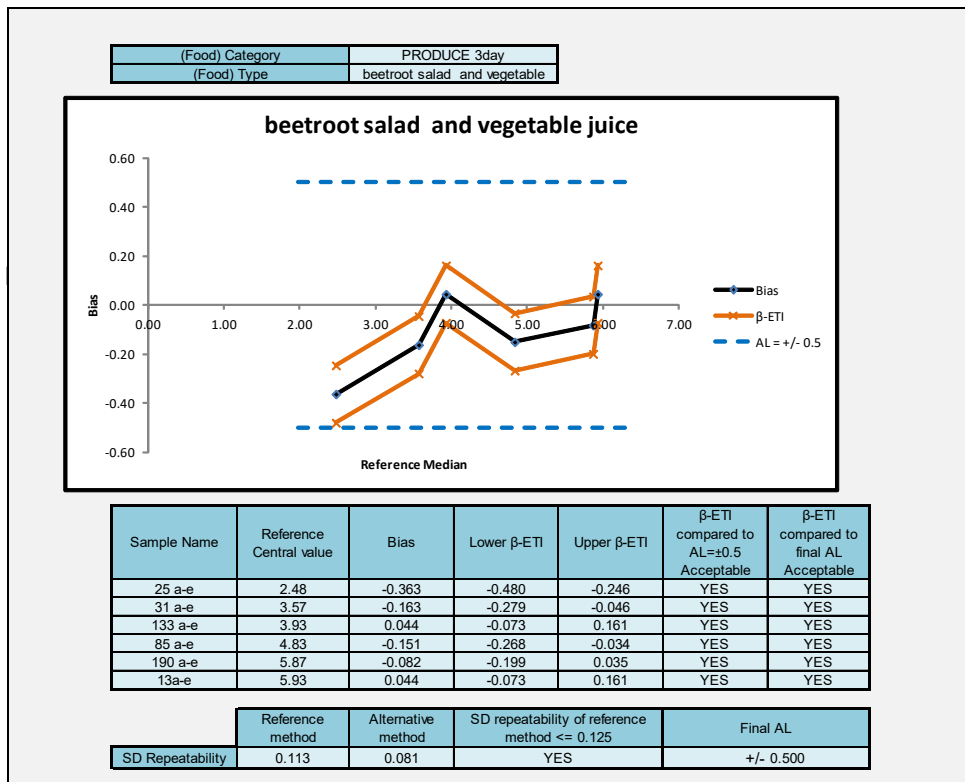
| (Food) Category | PRODUCE 3day |
|---|---|
| (Food) Type | beetroot salad and vegetable |

beetroot salad and vegetable juice

0.60
0.40
0.20
0.00
-0.20
-0.40
-0.60

Bias

0.00 1.00 2.00 3.00 4.00 5.00 6.00 7.00

Reference Median

Bias
β-ETI
AL = +/- 0.5

| Sample Name | Reference Central value | Bias | Lower β-ETI | Upper β-ETI | β-ETI compared to AL=±0.5 Acceptable | β-ETI compared to final AL Acceptable |
|---|---|---|---|---|---|---|
| 25 a-e | 2.48 | -0.363 | -0.480 | -0.246 | YES | YES |
| 31 a-e | 3.57 | -0.163 | -0.279 | -0.046 | YES | YES |
| 133 a-e | 3.93 | 0.044 | -0.073 | 0.161 | YES | YES |
| 85 a-e | 4.83 | -0.151 | -0.268 | -0.034 | YES | YES |
| 190 a-e | 5.87 | -0.082 | -0.199 | 0.035 | YES | YES |
| 13a-e | 5.93 | 0.044 | -0.073 | 0.161 | YES | YES |

| | Reference method | Alternative method | SD repeatability of reference method <= 0.125 | Final AL |
|---|---|---|---|---|
| SD Repeatability | 0.113 | 0.081 | YES | +/- 0.500 |